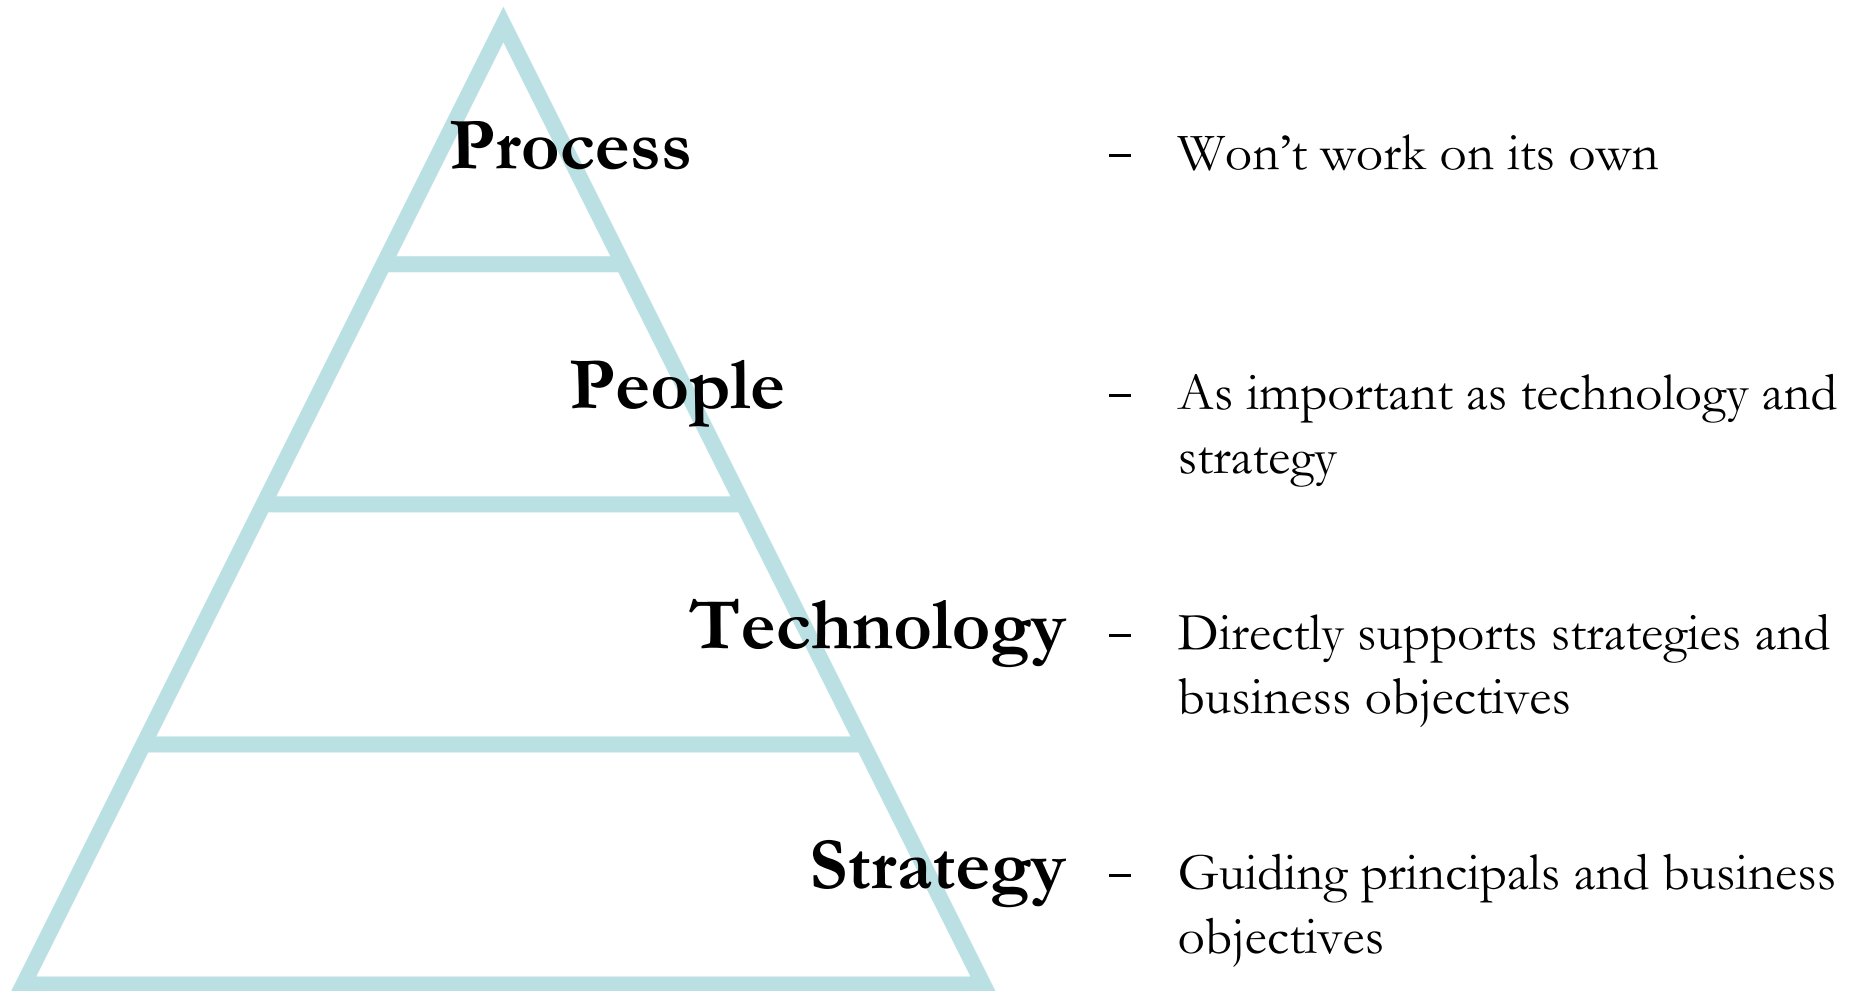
Process

People

Technology

Strategy

– Won’t work on its own

– As important as technology and strategy

– Directly supports strategies and business objectives

– Guiding principals and business objectives